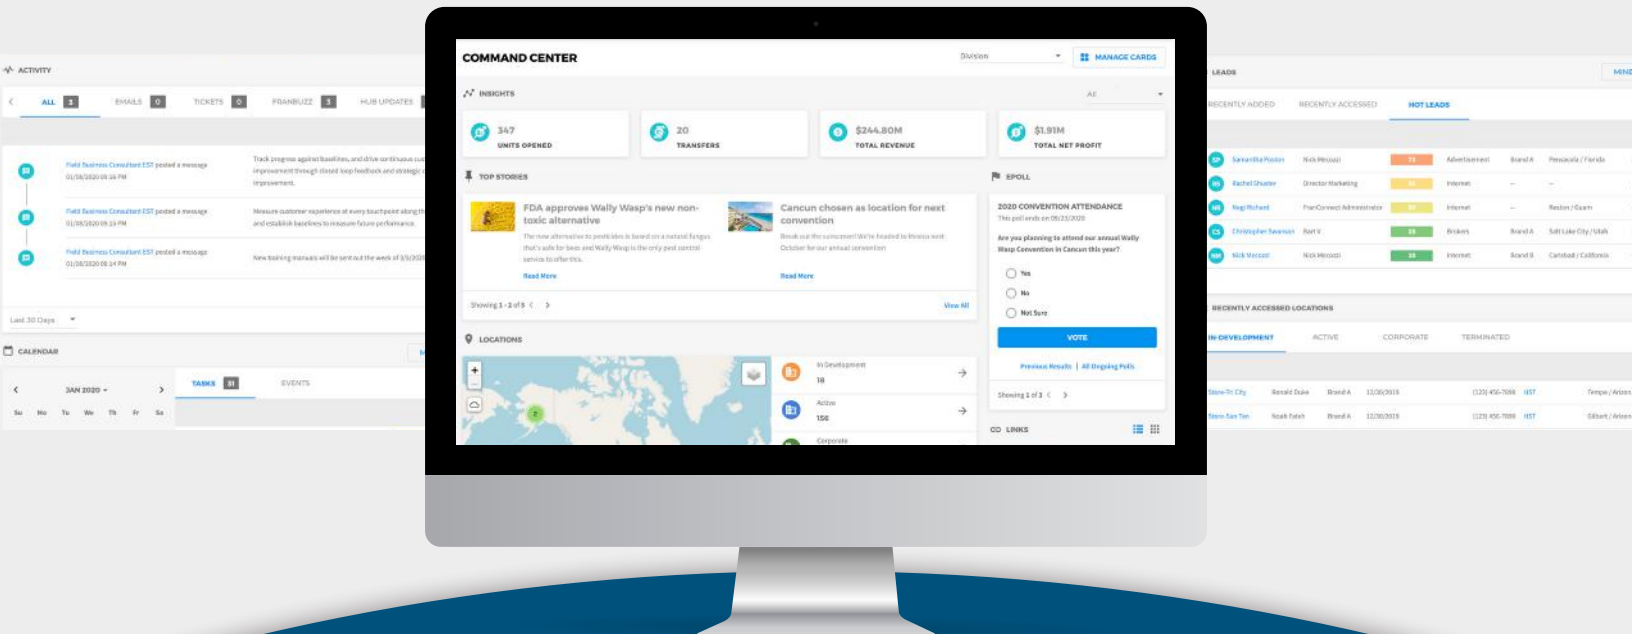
ACTIVITY

ALL 3 EMAILS 0 TICKETS 0 FRANBUZZ 3 HUB UPDATES

Field Business Consultant EST posted a message
01/08/2020 09:16 PM
Track progress against baselines, and drive continuous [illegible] improvement through closed loop feedback and strategic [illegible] improvement.

Field Business Consultant EST posted a message
01/08/2020 09:15 PM
Measure customer experience at every touchpoint along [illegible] and establish baselines to measure future performance.

Field Business Consultant EST posted a message
01/08/2020 09:14 PM
New training manuals will be sent out the week of 3/3/20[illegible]

Last 30 Days

CALENDAR

JAN 2020
Su Mo Tu We Th Fr Sa
TASKS 31 EVENTS

COMMAND CENTER
Division
MANAGE CARDS

INSIGHTS
All
347
UNITS OPENED
20
TRANSFERS
$244.80M
TOTAL REVENUE
$1.91M
TOTAL NET PROFIT

TOP STORIES
FDA approves Wally Wasp's new non-toxic alternative
The new alternative to pesticides is based on a natural fungus that's safe for bees and Wally Wasp is the only pest control service to offer this.
Read More
Cancun chosen as location for next convention
Break out the sunscreen! We're headed to Mexico next October for our annual convention.
Read More
Showing 1 - 2 of 5
View All

EPOLL
2020 CONVENTION ATTENDANCE
This poll ends on 09/23/2020
Are you planning to attend our annual Wally Wasp Convention in Cancun this year?
Yes
No
Not Sure
VOTE
Previous Results | All Ongoing Polls
Showing 1 of 3

LOCATIONS
In Development
18
Active
156
Corporate

LINKS

LEADS
RECENTLY ADDED RECENTLY ACCESSED HOT LEADS
Samantha Paxton Nick Messuzi Advertisement Brand A Pensacola / Florida
Rachel Shuster Director Marketing Internet
Negi Richard FranConnect Administrator Internet Reston / Guam
Christopher Swanson Bart V Brokers Brand A Salt Lake City / Utah
Nick Mercadi Nick Mercadi Internet Brand B Carlsbad / California

RECENTLY ACCESSED LOCATIONS
IN DEVELOPMENT ACTIVE CORPORATE TERMINATED
Store-Tri City Ronald Duke Brand A 12/30/2019 (123) 456-7890 MST Tempe / Arizo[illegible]
Store-San Tan Noah Fateh Brand A 12/30/2019 (123) 456-7890 MST Gilbert / Arizo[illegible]